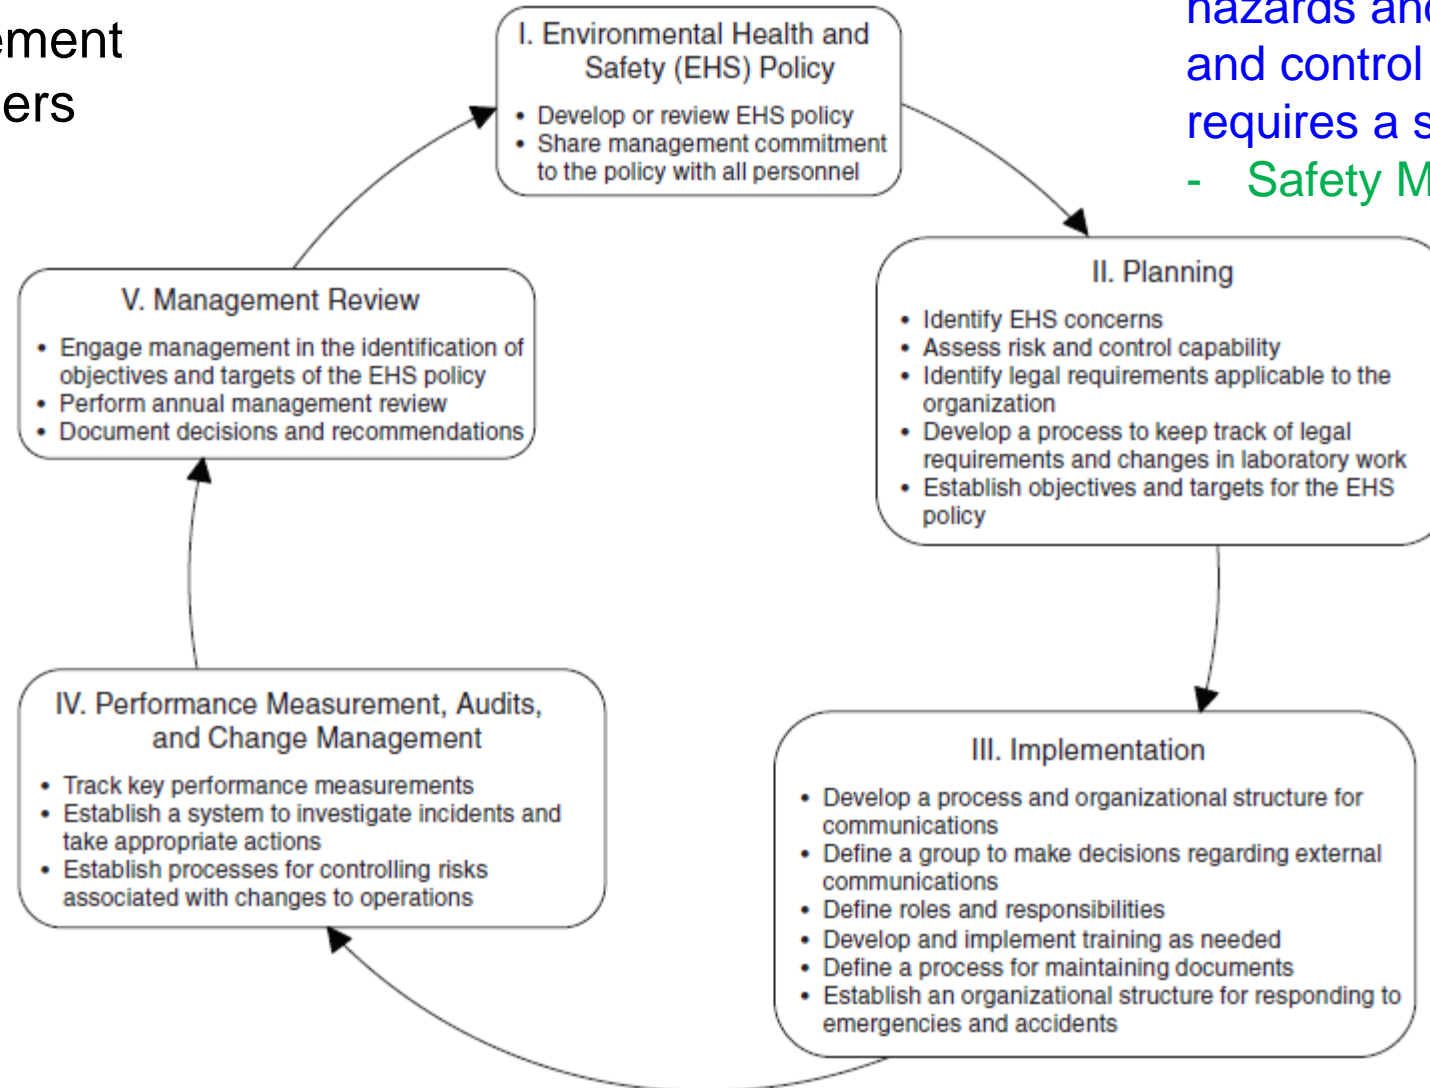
ement
ers

nazards an
and control
requires a s
- Safety M

I. Environmental Health and Safety (EHS) Policy

• Develop or review EHS policy
• Share management commitment to the policy with all personnel

II. Planning

• Identify EHS concerns
• Assess risk and control capability
• Identify legal requirements applicable to the organization
• Develop a process to keep track of legal requirements and changes in laboratory work
• Establish objectives and targets for the EHS policy

III. Implementation

• Develop a process and organizational structure for communications
• Define a group to make decisions regarding external communications
• Define roles and responsibilities
• Develop and implement training as needed
• Define a process for maintaining documents
• Establish an organizational structure for responding to emergencies and accidents

IV. Performance Measurement, Audits, and Change Management

• Track key performance measurements
• Establish a system to investigate incidents and take appropriate actions
• Establish processes for controlling risks associated with changes to operations

V. Management Review

• Engage management in the identification of objectives and targets of the EHS policy
• Perform annual management review
• Document decisions and recommendations